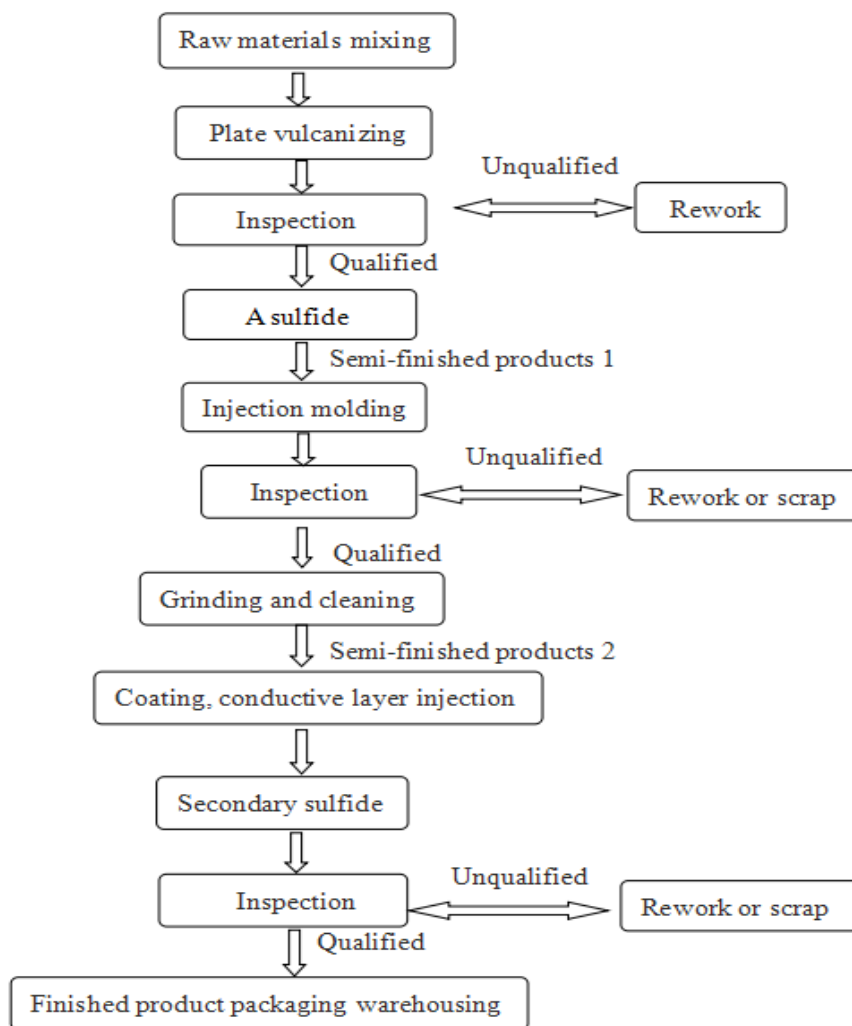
Raw materials mixing

Plate vulcanizing

Unqualified

Inspection

Rework

Qualified

A sulfide

Semi-finished products 1

Injection molding

Unqualified

Inspection

Rework or scrap

Qualified

Grinding and cleaning

Semi-finished products 2

Coating, conductive layer injection

Secondary sulfide

Unqualified

Inspection

Rework or scrap

Qualified

Finished product packaging warehousing